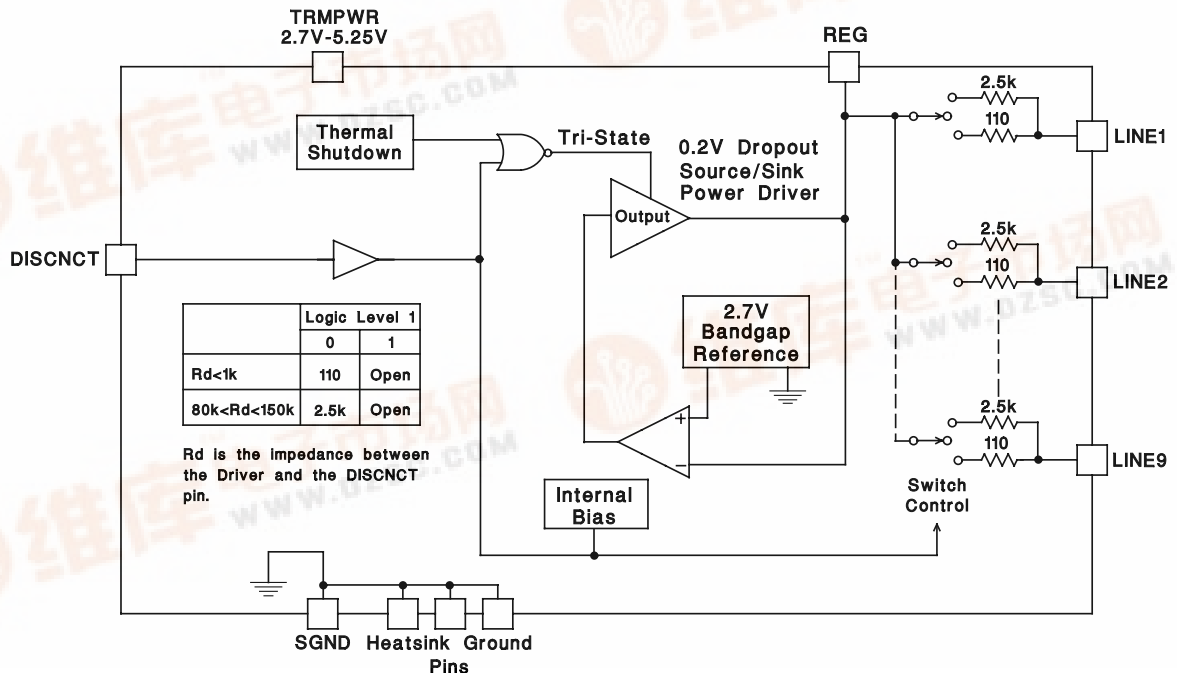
TRMPWR
2.7V-5.25V

REG

Thermal Shutdown

Tri-State

0.2V Dropout
Source/Sink
Power Driver

Output

2.5k
110
LINE1

2.5k
110
LINE2

2.5k
110
LINE9

DISCNCT

| | Logic Level 1 | |
|---|---|---|
| | 0 | 1 |
| Rd<1k | 110 | Open |
| 80k<Rd<150k | 2.5k | Open |

Rd is the impedance between the Driver and the DISCNCT pin.

2.7V
Bandgap
Reference

+
−

Internal
Bias

Switch
Control

SGND Heatsink Ground
Pins

www.dzsc.com